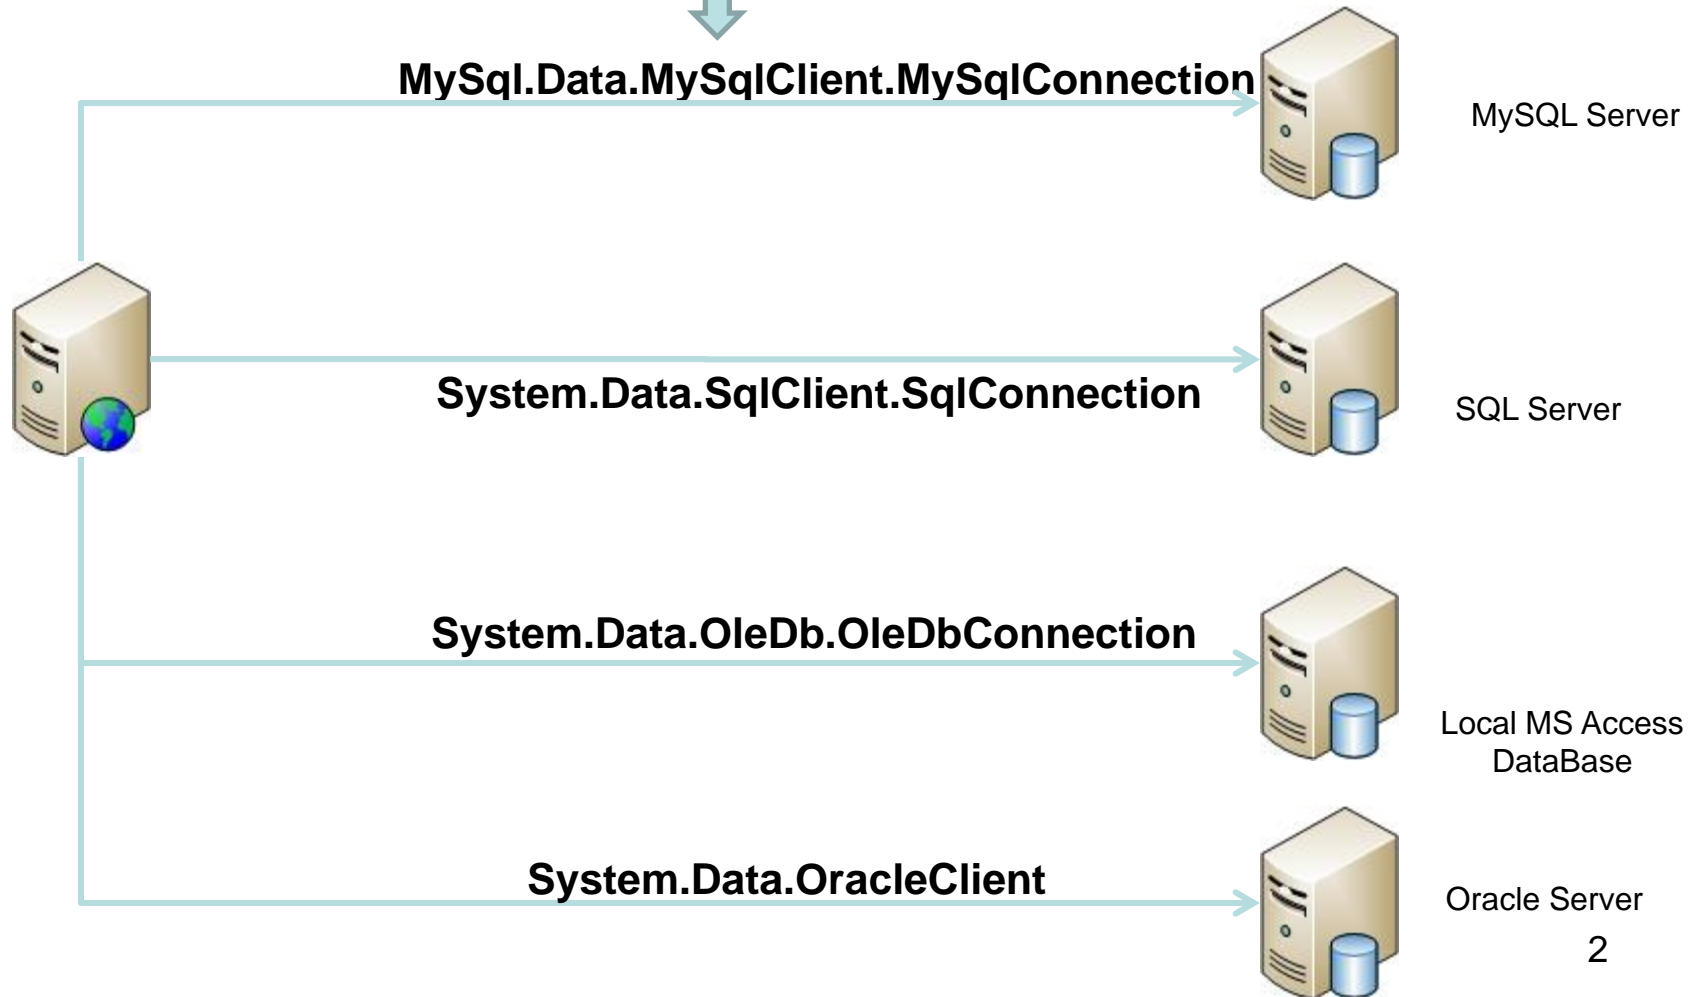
MySql.Data.MySqlClient.MySqlConnection

MySQL Server

System.Data.SqlClient.SqlConnection

SQL Server

System.Data.OleDb.OleDbConnection

Local MS Access DataBase

System.Data.OracleClient

Oracle Server

2